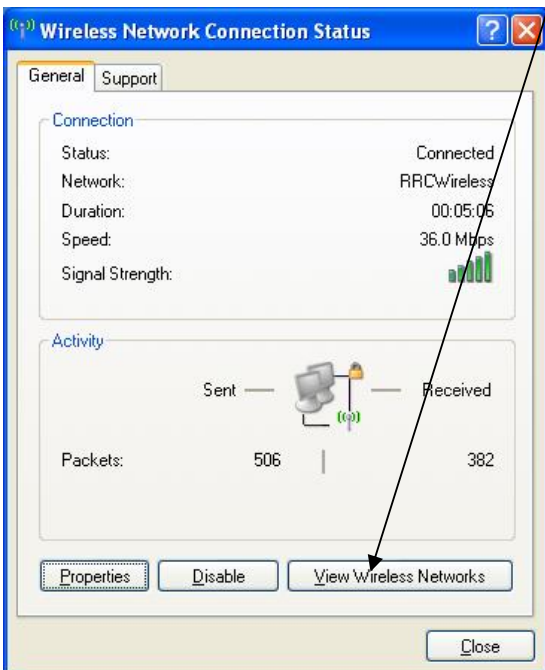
Wireless Network Connection Status

General | Support

Connection
Status: Connected
Network: RRCWireless
Duration: 00:05:06
Speed: 36.0 Mbps
Signal Strength:

Activity
Sent — — Received

Packets: 506 | 382

Properties | Disable | View Wireless Networks

Close